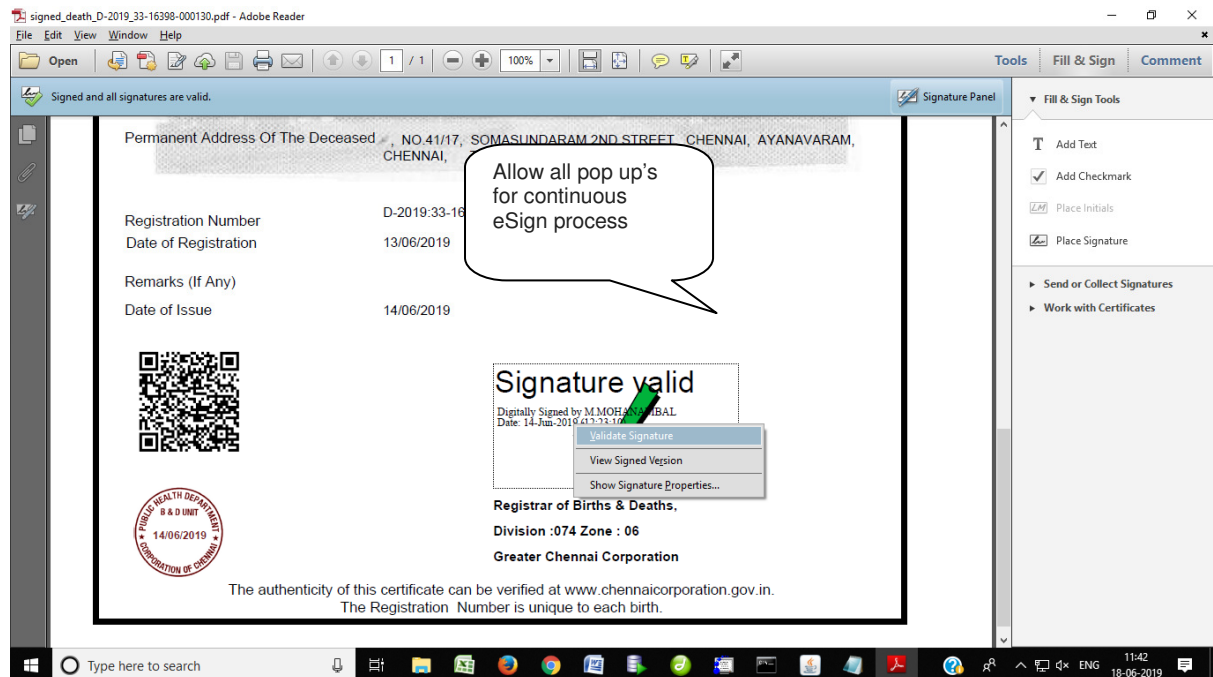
signed_death_D-2019_33-16398-000130.pdf - Adobe Reader

File Edit View Window Help

Open 1 / 1 100% Tools Fill & Sign Comment

Signed and all signatures are valid. Signature Panel

Permanent Address Of The Deceased : NO.41/17, SOMASUNDARAM 2ND STREET, CHENNAI, AYANAVARAM, CHENNAI,

Registration Number D-2019:33-16
Date of Registration 13/06/2019

Remarks (If Any)

Date of Issue 14/06/2019

Allow all pop up's for continuous eSign process

Signature valid
Digitally Signed by M.MOHANAMBAL
Date: 14-Jun-2019 12:23:10

Validate Signature
View Signed Version
Show Signature Properties...

PUBLIC HEALTH DEPARTMENT
B & D UNIT
14/06/2019
CORPORATION OF CHENNAI

Registrar of Births & Deaths,
Division :074 Zone : 06
Greater Chennai Corporation

The authenticity of this certificate can be verified at www.chennaicorporation.gov.in.
The Registration Number is unique to each birth.

Fill & Sign Tools
Add Text
Add Checkmark
Place Initials
Place Signature
Send or Collect Signatures
Work with Certificates

Type here to search
ENG 11:42 18-06-2019